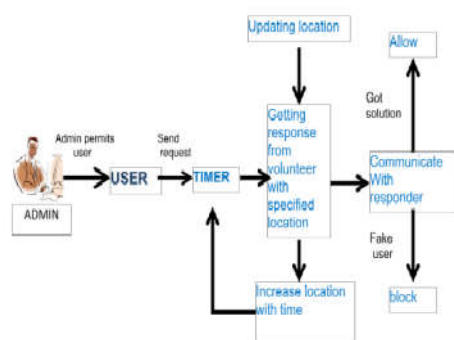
Updating location

Allow

Got solution

Admin permits user

Send request

USER

TIMER

Getting response from volunteer with specified location

Communicate With responder

ADMIN

Fake user

Increase location with time

block